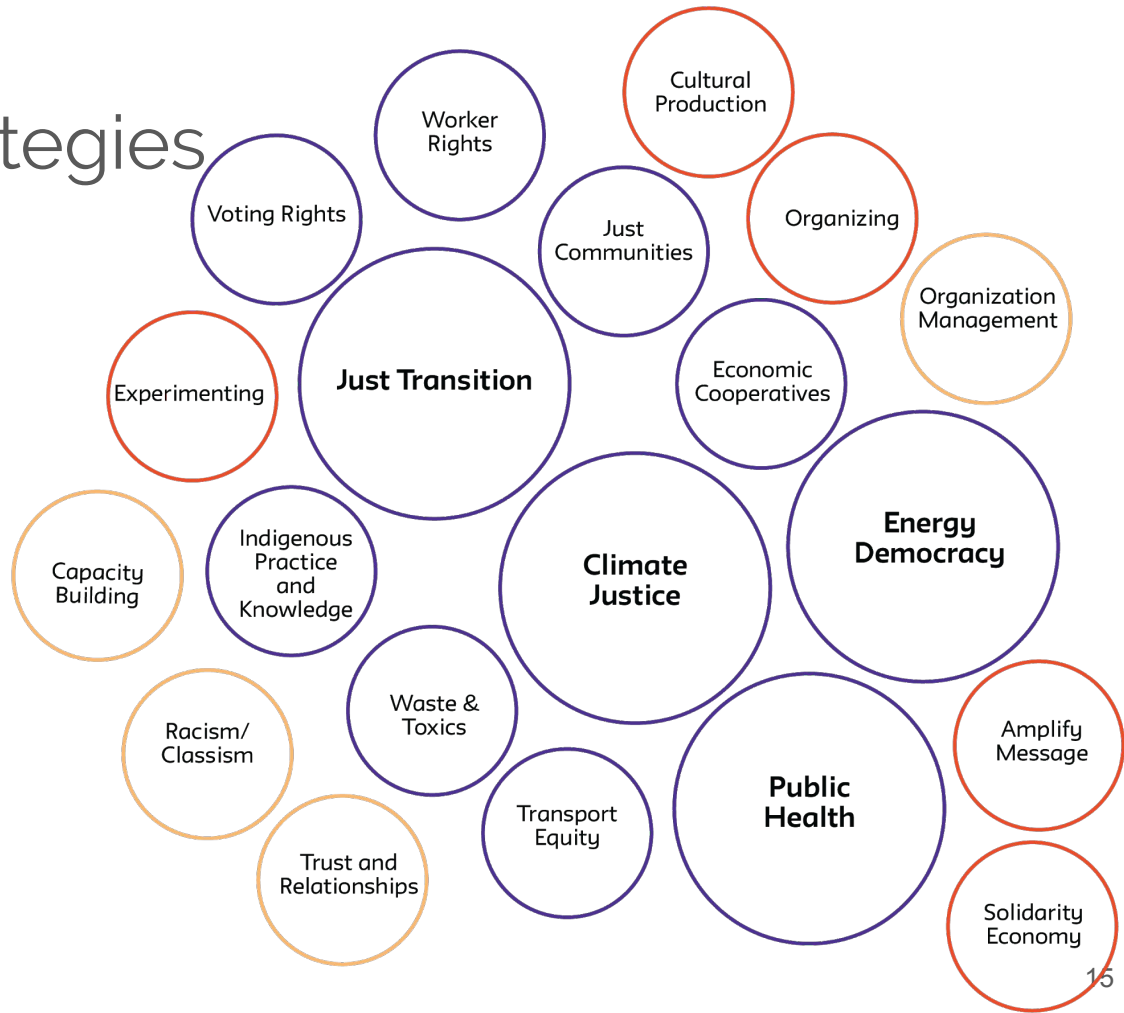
tegies

Worker Rights

Cultural Production

Voting Rights

Just Communities

Organizing

Organization Management

Experimenting

Just Transition

Economic Cooperatives

Energy Democracy

Capacity Building

Indigenous Practice and Knowledge

Climate Justice

Racism/ Classism

Waste & Toxics

Amplify Message

Public Health

Transport Equity

Trust and Relationships

Solidarity Economy

15